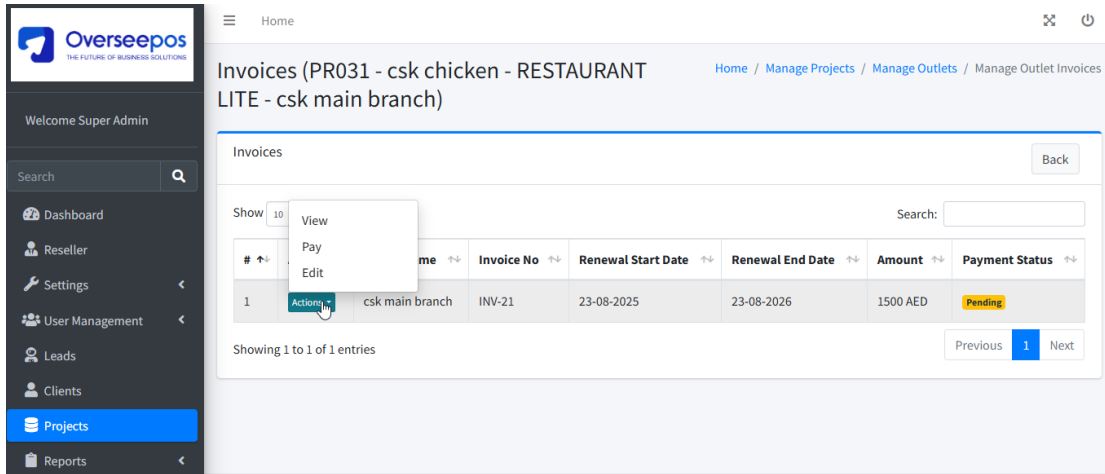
Overseepos
THE FUTURE OF BUSINESS SOLUTIONS

Welcome Super Admin

Search

Dashboard
Reseller
Settings
User Management
Leads
Clients
Projects
Reports

Home

Invoices (PR031 - csk chicken - RESTAURANT LITE - csk main branch)

Home / Manage Projects / Manage Outlets / Manage Outlet Invoices

Invoices

Back

Show 10

View
Pay
Edit

Search:

| # | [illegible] | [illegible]me | Invoice No | Renewal Start Date | Renewal End Date | Amount | Payment Status |
|---|---|---|---|---|---|---|---|
| 1 | Actions | csk main branch | INV-21 | 23-08-2025 | 23-08-2026 | 1500 AED | Pending |

Showing 1 to 1 of 1 entries

Previous 1 Next